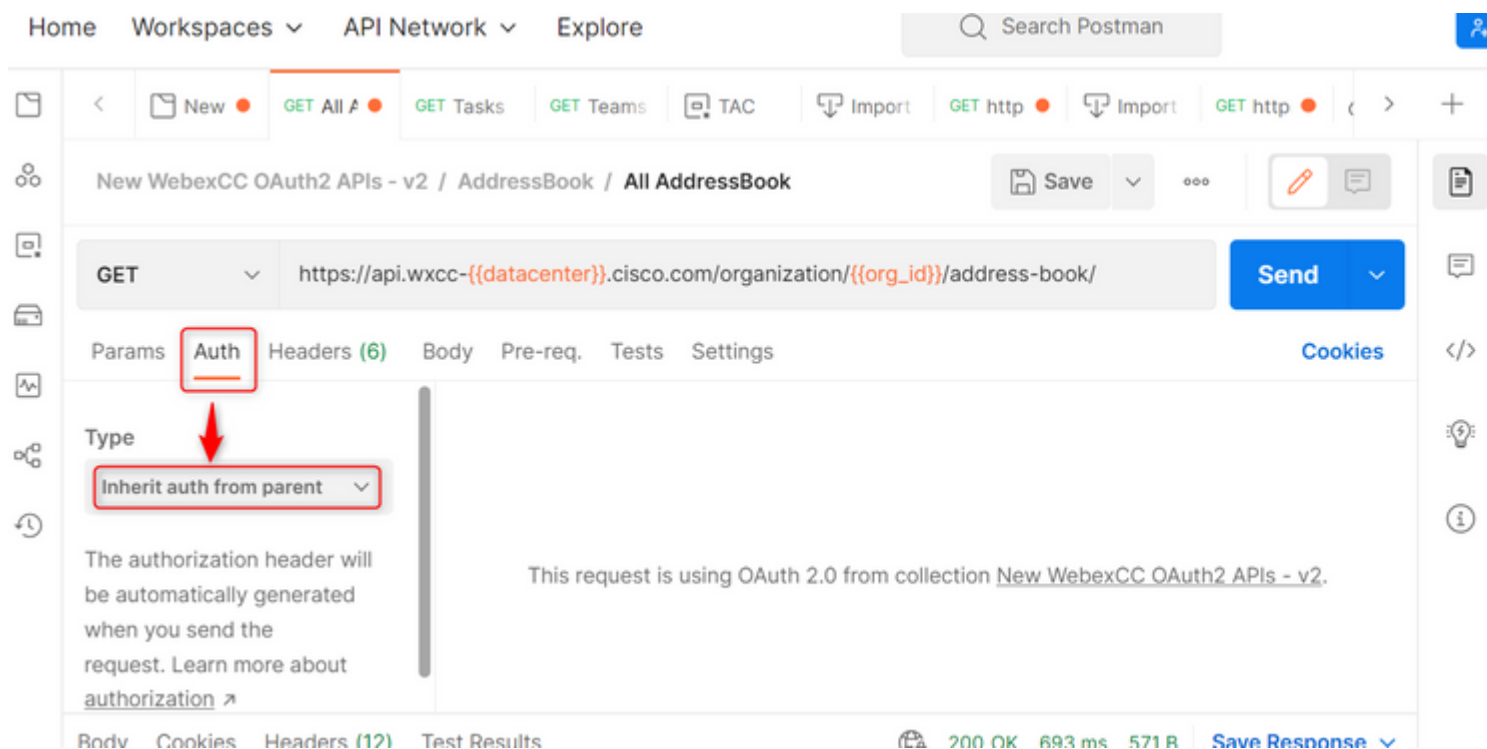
Home Workspaces API Network Explore

Search Postman

New GET All A GET Tasks GET Teams TAC Import GET http Import GET http

New WebexCC OAuth2 APIs - v2 / AddressBook / All AddressBook

Save

GET https://api.wxcc-{{datacenter}}.cisco.com/organization/{{org_id}}/address-book/

Send

Params Auth Headers (6) Body Pre-req. Tests Settings Cookies

Type

Inherit auth from parent

The authorization header will be automatically generated when you send the request. Learn more about authorization ↗

This request is using OAuth 2.0 from collection New WebexCC OAuth2 APIs - v2.

Body Cookies Headers (12) Test Results 200 OK 693 ms 571 B Save Response